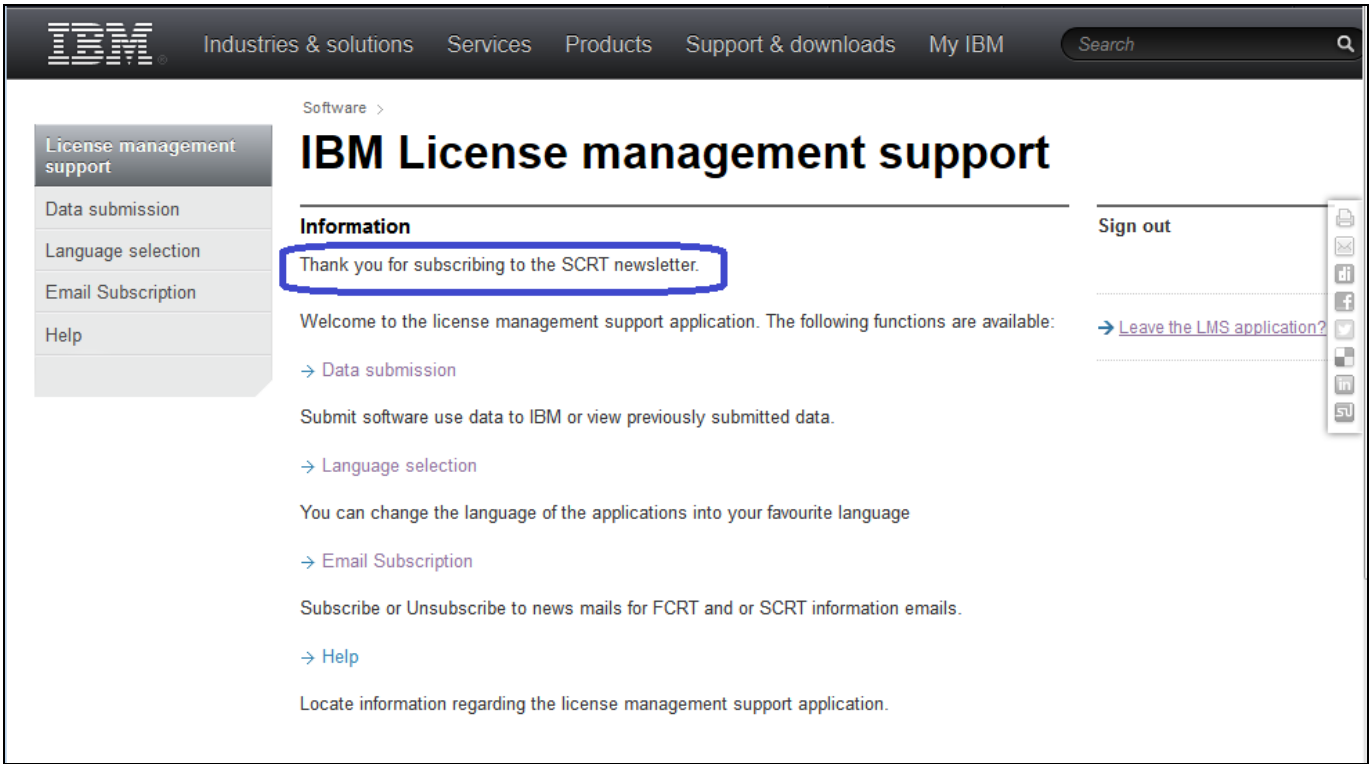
IBM® Industries & solutions Services Products Support & downloads My IBM Search

License management support
Data submission
Language selection
Email Subscription
Help

Software >

IBM License management support

Information

Thank you for subscribing to the SCRT newsletter.

Welcome to the license management support application. The following functions are available:

→ Data submission

Submit software use data to IBM or view previously submitted data.

→ Language selection

You can change the language of the applications into your favourite language

→ Email Subscription

Subscribe or Unsubscribe to news mails for FCRT and or SCRT information emails.

→ Help

Locate information regarding the license management support application.

Sign out

→ Leave the LMS application?